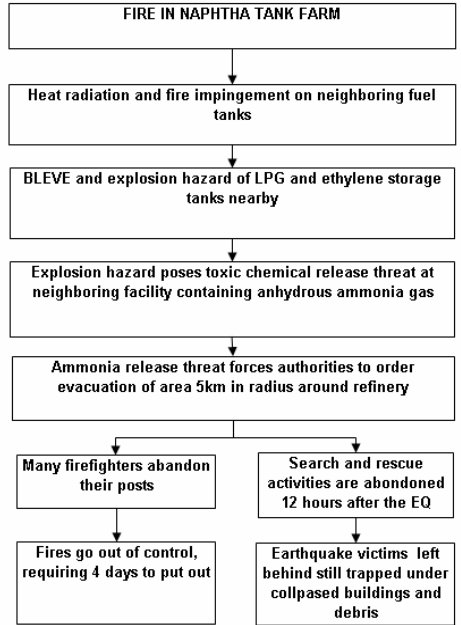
FIRE IN NAPHTHA TANK FARM

Heat radiation and fire impingement on neighboring fuel tanks

BLEVE and explosion hazard of LPG and ethylene storage tanks nearby

Explosion hazard poses toxic chemical release threat at neighboring facility containing anhydrous ammonia gas

Ammonia release threat forces authorities to order evacuation of area 5km in radius around refinery

Many firefighters abandon their posts

Fires go out of control, requiring 4 days to put out

Search and rescue activities are abondoned 12 hours after the EQ

Earthquake victims left behind still trapped under collpased buildings and debris